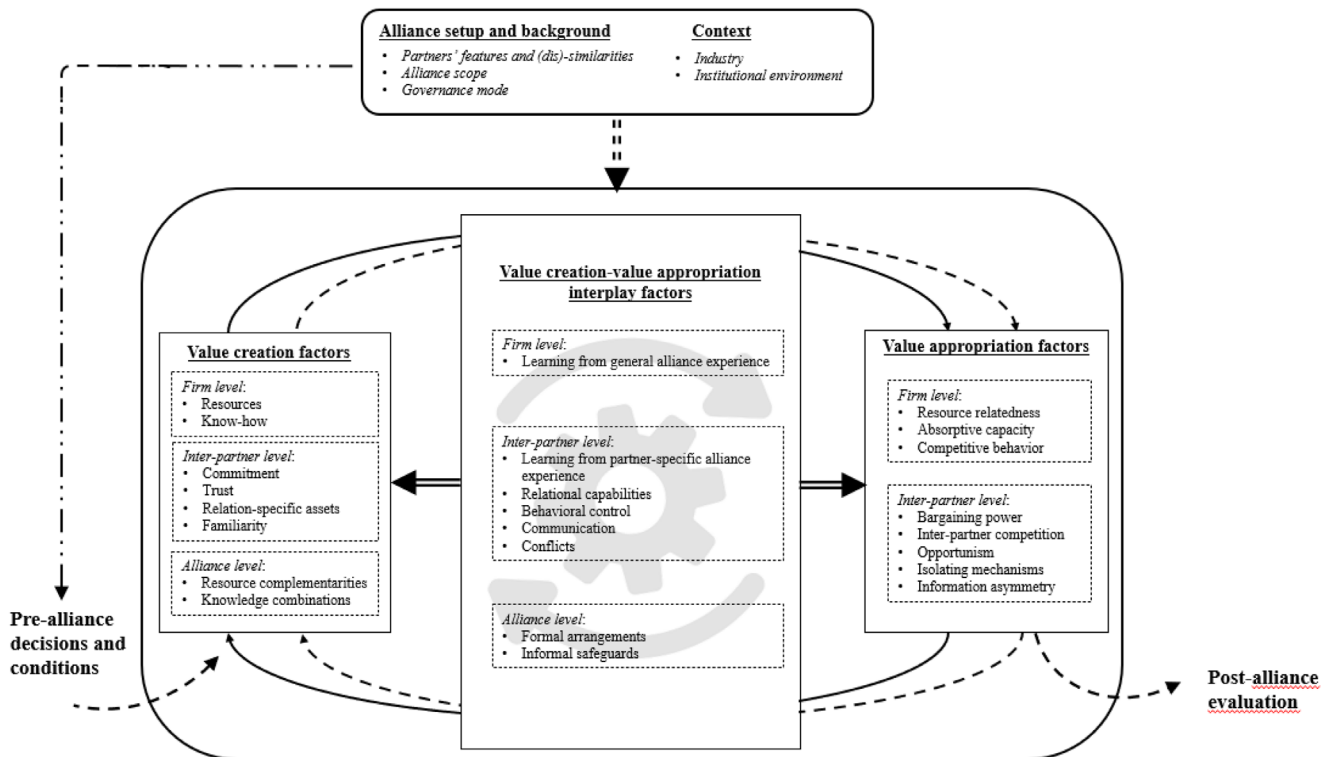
Alliance setup and background
• Partners' features and (dis)-similarities
• Alliance scope
• Governance mode

Context
• Industry
• Institutional environment

Value creation-value appropriation interplay factors

Firm level:
• Learning from general alliance experience

Inter-partner level:
• Learning from partner-specific alliance experience
• Relational capabilities
• Behavioral control
• Communication
• Conflicts

Alliance level:
• Formal arrangements
• Informal safeguards

Value creation factors

Firm level:
• Resources
• Know-how

Inter-partner level:
• Commitment
• Trust
• Relation-specific assets
• Familiarity

Alliance level:
• Resource complementarities
• Knowledge combinations

Value appropriation factors

Firm level:
• Resource relatedness
• Absorptive capacity
• Competitive behavior

Inter-partner level:
• Bargaining power
• Inter-partner competition
• Opportunism
• Isolating mechanisms
• Information asymmetry

Pre-alliance decisions and conditions

Post-alliance evaluation